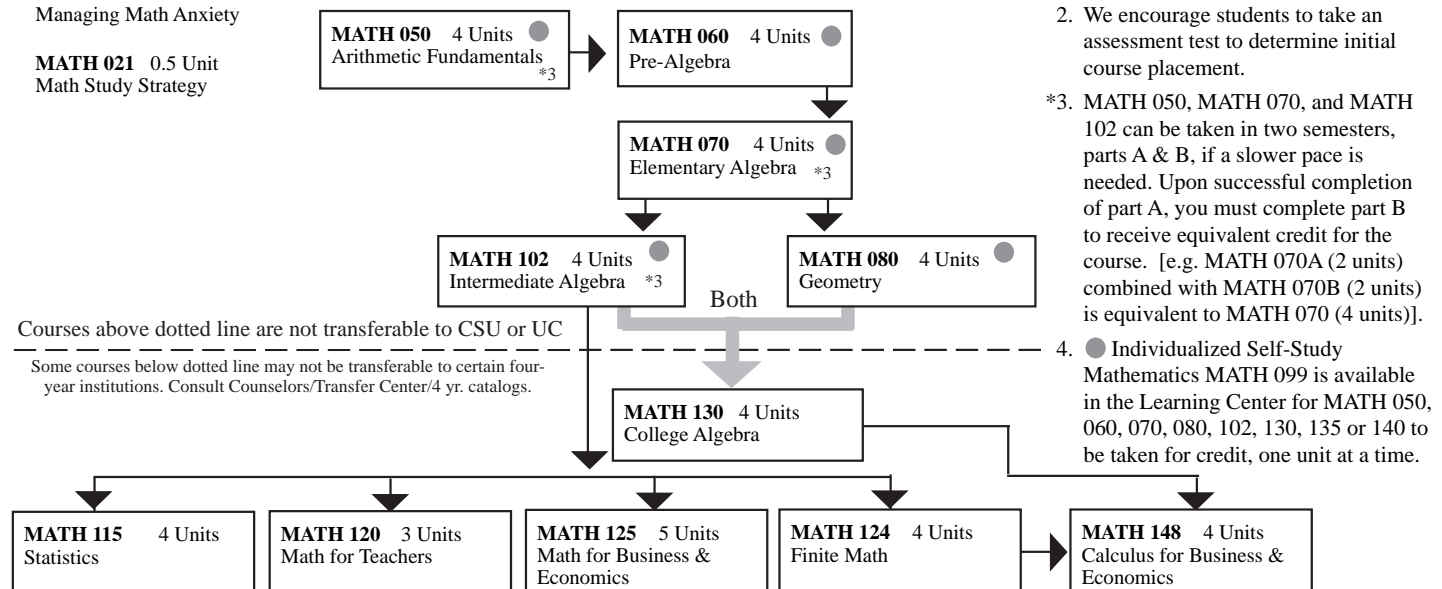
Managing Math Anxiety

**MATH 021** 0.5 Unit
Math Study Strategy

**MATH 050** 4 Units
Arithmetic Fundamentals *3

**MATH 060** 4 Units
Pre-Algebra

**MATH 070** 4 Units
Elementary Algebra *3

**MATH 102** 4 Units
Intermediate Algebra *3

**MATH 080** 4 Units
Geometry

Both

Courses above dotted line are not transferable to CSU or UC

Some courses below dotted line may not be transferable to certain four-year institutions. Consult Counselors/Transfer Center/4 yr. catalogs.

**MATH 130** 4 Units
College Algebra

**MATH 115** 4 Units
Statistics

**MATH 120** 3 Units
Math for Teachers

**MATH 125** 5 Units
Math for Business & Economics

**MATH 124** 4 Units
Finite Math

**MATH 148** 4 Units
Calculus for Business & Economics

2. We encourage students to take an assessment test to determine initial course placement.

*3. MATH 050, MATH 070, and MATH 102 can be taken in two semesters, parts A & B, if a slower pace is needed. Upon successful completion of part A, you must complete part B to receive equivalent credit for the course. [e.g. MATH 070A (2 units) combined with MATH 070B (2 units) is equivalent to MATH 070 (4 units)].

4. Individualized Self-Study Mathematics MATH 099 is available in the Learning Center for MATH 050, 060, 070, 080, 102, 130, 135 or 140 to be taken for credit, one unit at a time.